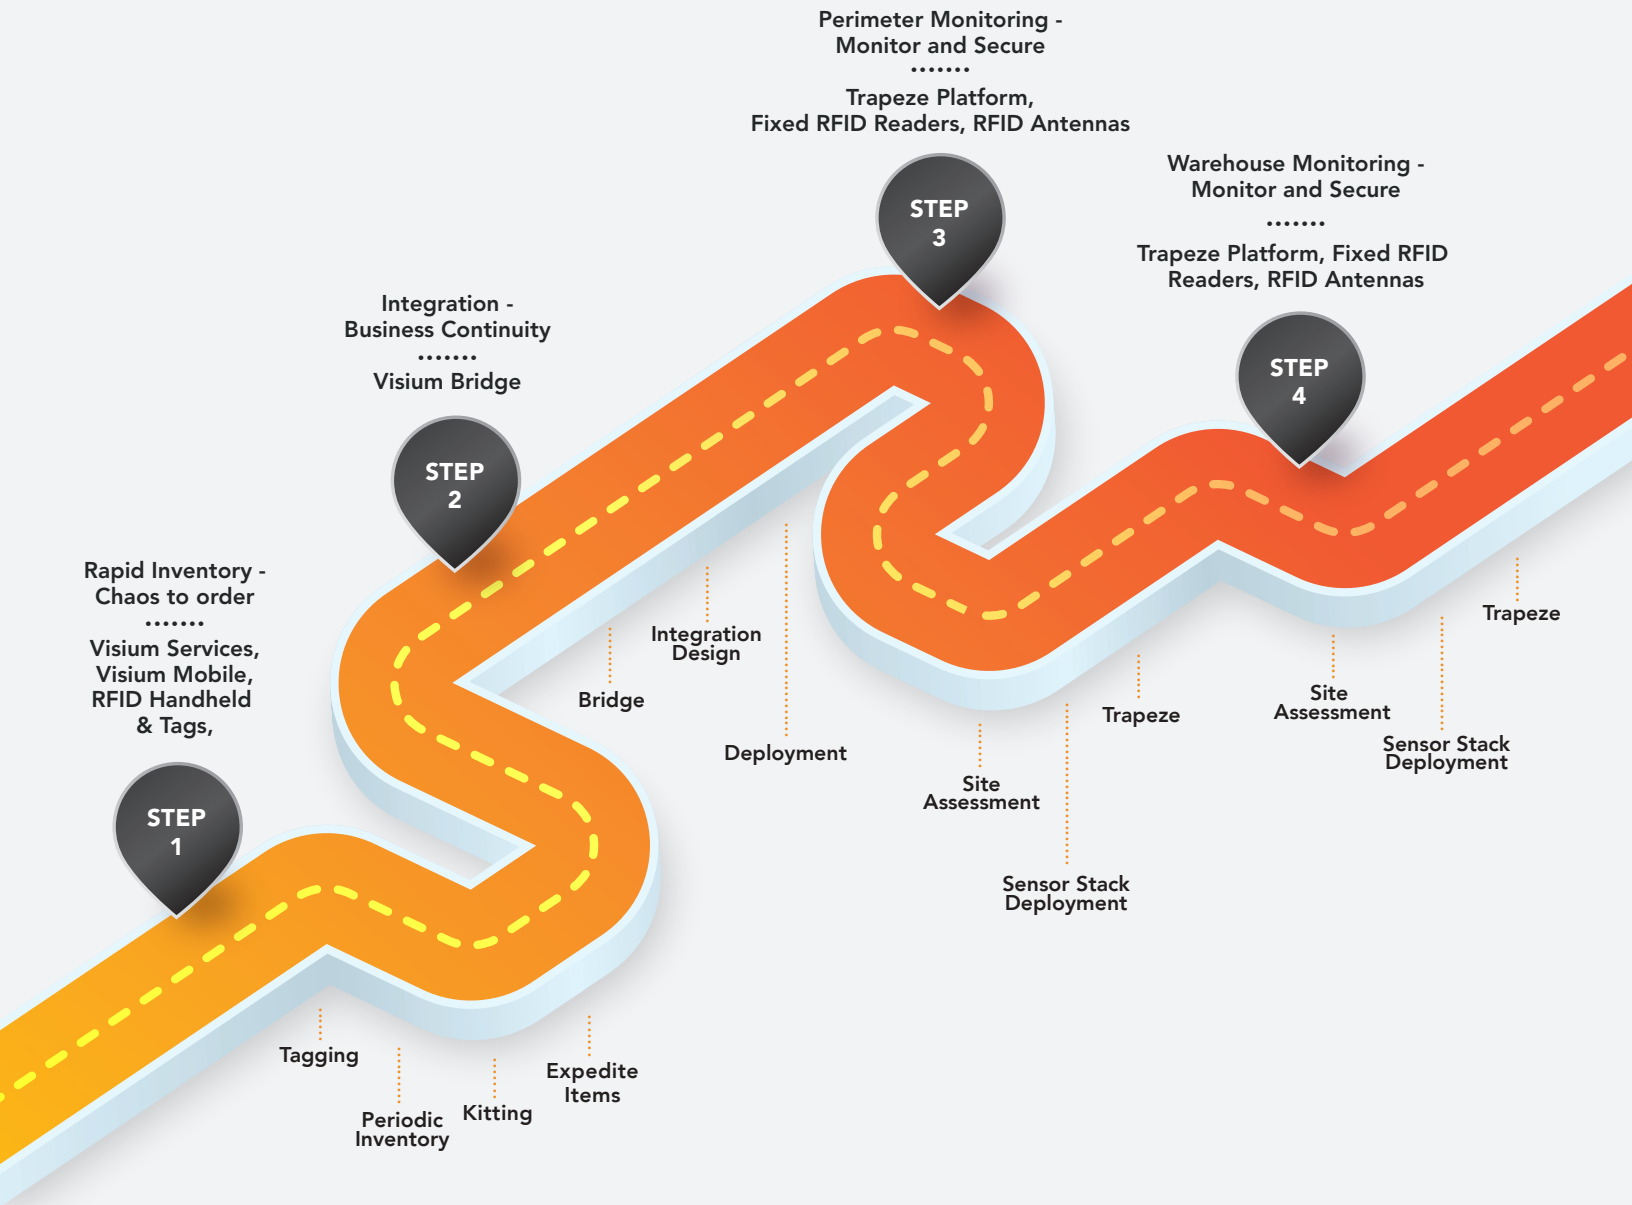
Perimeter Monitoring - Monitor and Secure
•••••••
Trapeze Platform, Fixed RFID Readers, RFID Antennas

Warehouse Monitoring - Monitor and Secure
•••••••
Trapeze Platform, Fixed RFID Readers, RFID Antennas

STEP 3

Integration - Business Continuity
•••••••
Visium Bridge

STEP 4

STEP 2

Rapid Inventory - Chaos to order
•••••••
Visium Services, Visium Mobile, RFID Handheld & Tags,

Integration Design

Bridge

Deployment

Trapeze

Site Assessment

Trapeze

Sensor Stack Deployment

Site Assessment

Sensor Stack Deployment

STEP 1

Tagging

Periodic Inventory

Kitting

Expedite Items